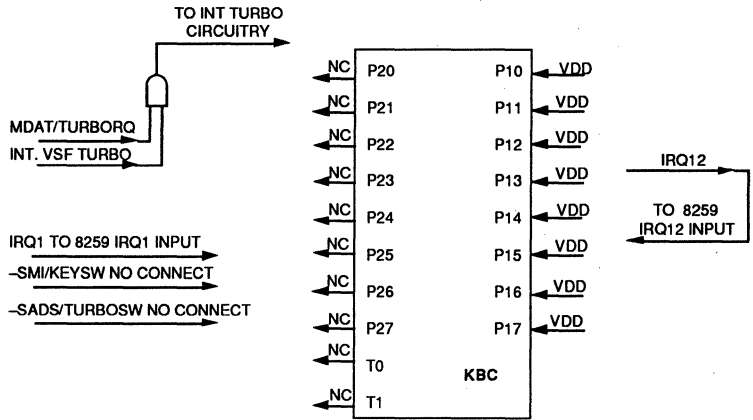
TO INT TURBO CIRCUITRY

MDAT/TURBORQ

INT. VSF TURBO

IRQ1 TO 8259 IRQ1 INPUT

–SMI/KEYSW NO CONNECT

–SADS/TURBOSW NO CONNECT

NC P20
NC P21
NC P22
NC P23
NC P24
NC P25
NC P26
NC P27
NC T0
NC T1

P10 VDD
P11 VDD
P12 VDD
P13 VDD
P14 VDD
P15 VDD
P16 VDD
P17 VDD

KBC

IRQ12

TO 8259 IRQ12 INPUT